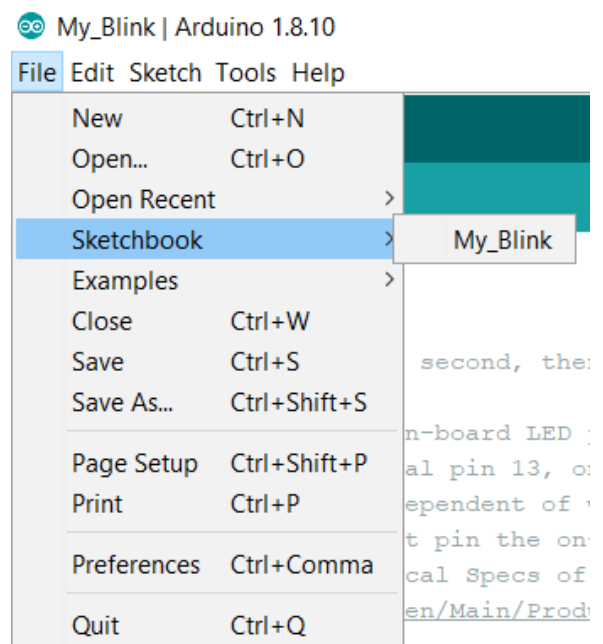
My_Blink | Arduino 1.8.10

File Edit Sketch Tools Help

New Ctrl+N
Open... Ctrl+O
Open Recent
Sketchbook
Examples
Close Ctrl+W
Save Ctrl+S
Save As... Ctrl+Shift+S

Page Setup Ctrl+Shift+P
Print Ctrl+P

Preferences Ctrl+Comma

Quit Ctrl+Q

My_Blink

second, the
n-board LED
al pin 13, o
ependent of
t pin the on
cal Specs of
en/Main/Prod